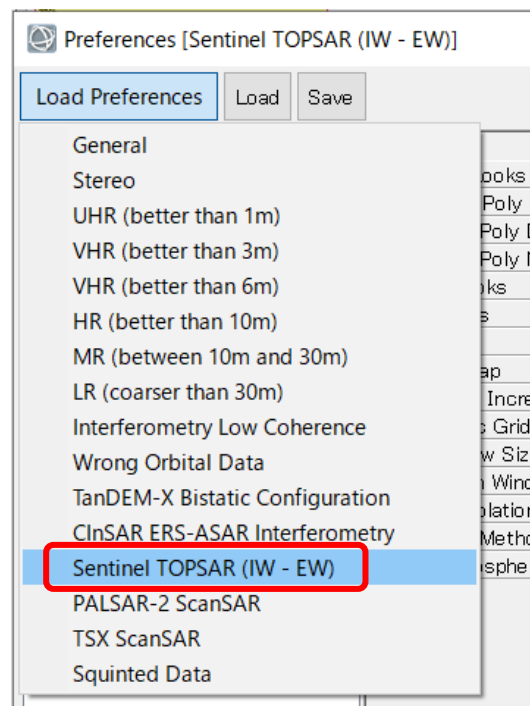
Preferences [Sentinel TOPSAR (IW - EW)]

Load Preferences
Load
Save

General
Stereo
UHR (better than 1m)
VHR (better than 3m)
VHR (better than 6m)
HR (better than 10m)
MR (between 10m and 30m)
LR (coarser than 30m)
Interferometry Low Coherence
Wrong Orbital Data
TanDEM-X Bistatic Configuration
CInSAR ERS-ASAR Interferometry
Sentinel TOPSAR (IW - EW)
PALSAR-2 ScanSAR
TSX ScanSAR
Squinted Data

ooks
Poly
Poly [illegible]
Poly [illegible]
oks
s
ap
Incre
Grid
w Siz
Wind
latio
Metho
sphe